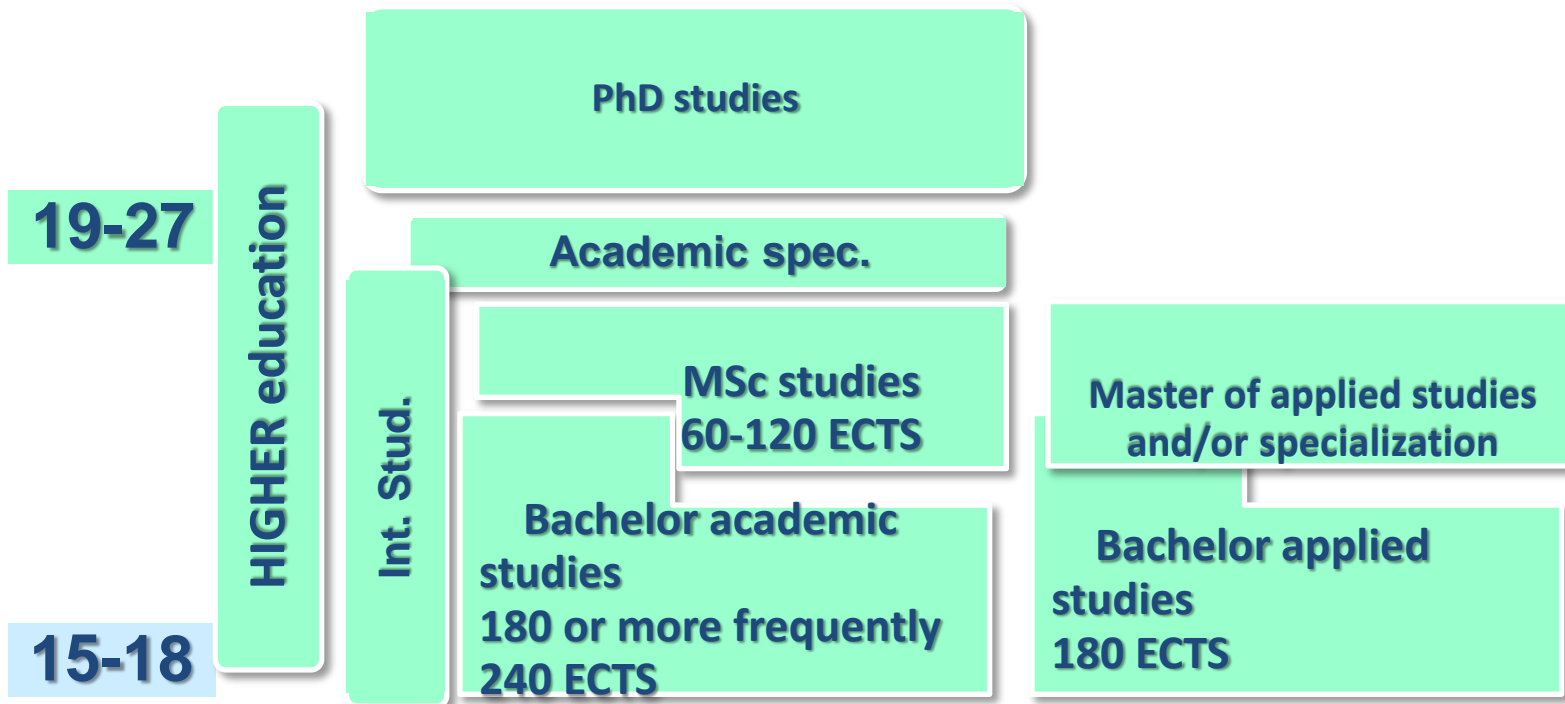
PhD studies

19-27

HIGHER education

Academic spec.

Int. Stud.

MSc studies
60-120 ECTS

Master of applied studies and/or specialization

Bachelor academic studies
180 or more frequently 240 ECTS

Bachelor applied studies
180 ECTS

15-18